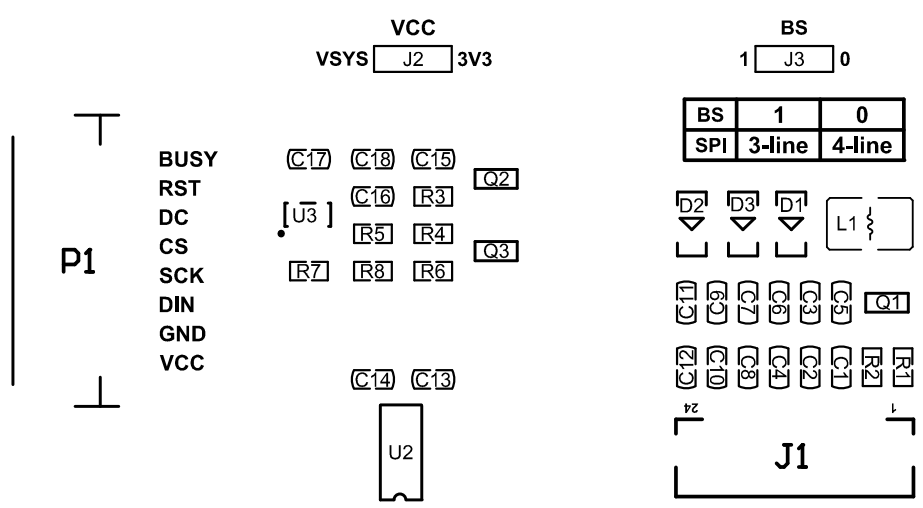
VCC
VSYS J2 3V3

BS
1 J3 0

| BS | 1 | 0 |
|---|---|---|
| SPI | 3-line | 4-line |

P1

BUSY
RST
DC
CS
SCK
DIN
GND
VCC

C17 C18 C15
C16 R3 Q2
U3
R5 R4
Q3
R7 R8 R6

D2 D3 D1 L1

C11 C9 C7 C6 C3 C5 Q1

C12 C10 C8 C4 C2 C1 R2 R1

24 1

J1

C14 C13

U2